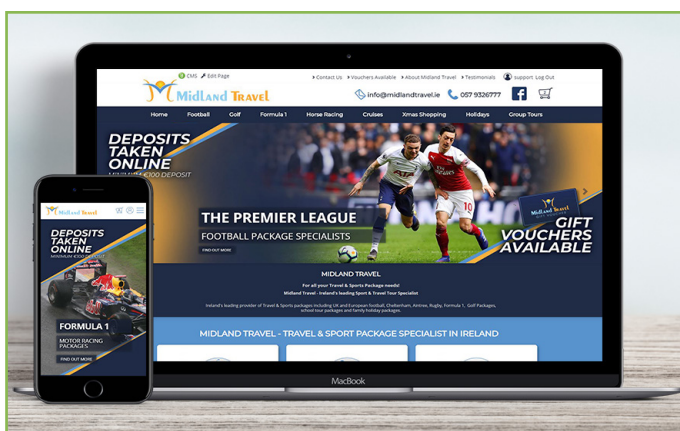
CMS Edit Page

> Contact Us > Vouchers Available > About Midland Travel > Testimonials support Log Out

Midland Travel

info@midlandtravel.ie 057 9326777

Home Football Golf Formula 1 Horse Racing Cruises Xmas Shopping Holidays Group Tours

DEPOSITS TAKEN ONLINE

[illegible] €100 DEPOSIT

THE PREMIER LEAGUE

FOOTBALL PACKAGE SPECIALISTS

FIND OUT MORE

Midland Travel

GIFT VOUCHERS AVAILABLE

MIDLAND TRAVEL

For all your Travel & Sports Package needs!

Midland Travel - Ireland's leading Sport & Travel Tour Specialist

Ireland's leading provider of Travel & Sports packages including UK and European football, Cheltenham, Aintree, Rugby, Formula 1, Golf Packages, school tour packages and family holiday packages.

MIDLAND TRAVEL - TRAVEL & SPORT PACKAGE SPECIALIST IN IRELAND

MacBook

Midland Travel

DEPOSITS TAKEN ONLINE

MINIMUM €100 DEPOSIT

FORMULA 1

MOTOR RACING PACKAGES

FIND OUT MORE